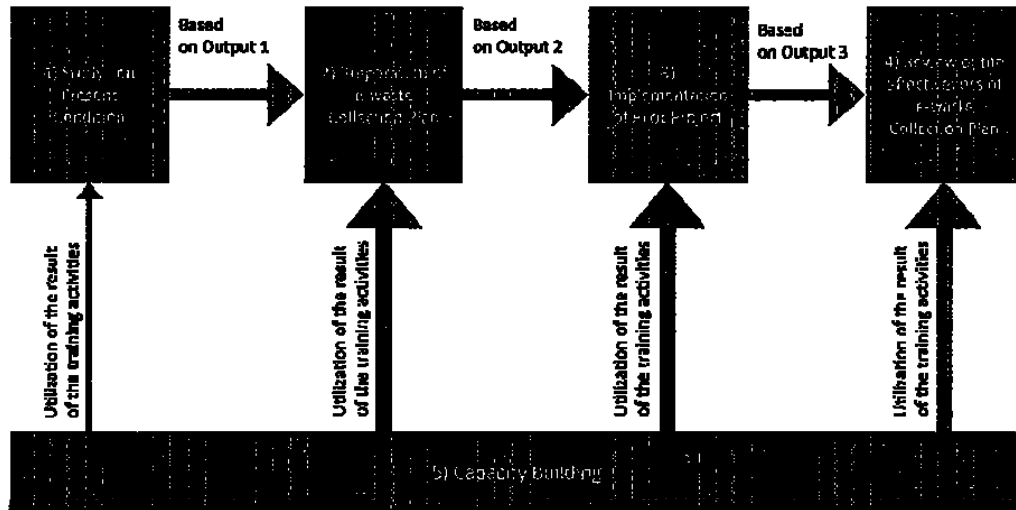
1) Study on Present Condition

Based on Output 1

2) Preparation of e-waste Collection Plan

Based on Output 2

3) Implementation of Pilot Project

Based on Output 3

4) Review of the effectiveness of e-waste Collection Plan

Utilization of the result of the training activities

Utilization of the result of the training activities

Utilization of the result of the training activities

Utilization of the result of the training activities

5) Capacity Building